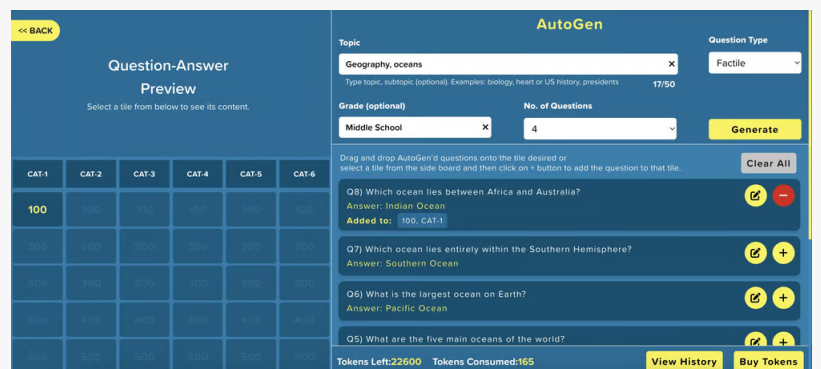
<< BACK

Question-Answer Preview

Select a tile from below to see its content.

| CAT-1 | CAT-2 | CAT-3 | CAT-4 | CAT-5 | CAT-6 |
|---|---|---|---|---|---|
| 100 | 100 | 100 | 100 | 100 | 100 |
| 200 | 200 | 200 | 200 | 200 | 200 |
| 300 | 300 | 300 | 300 | 300 | 300 |
| 400 | 400 | 400 | 400 | 400 | 400 |
| 500 | 500 | 500 | 500 | 500 | 500 |

AutoGen

Topic

Geography, oceans ×

Type topic, subtopic (optional). Examples: biology, heart or US history, presidents

17/50

Question Type

Factile

Grade (optional)

Middle School ×

No. of Questions

4

Generate

Drag and drop AutoGen'd questions onto the tile desired or select a tile from the side board and then click on + button to add the question to that tile.

Clear All

Q8) Which ocean lies between Africa and Australia?

Answer: Indian Ocean

Added to: 100, CAT-1

Q7) Which ocean lies entirely within the Southern Hemisphere?

Answer: Southern Ocean

Q6) What is the largest ocean on Earth?

Answer: Pacific Ocean

Q5) What are the five main oceans of the world?

Tokens Left:22600 Tokens Consumed:165

View History

Buy Tokens